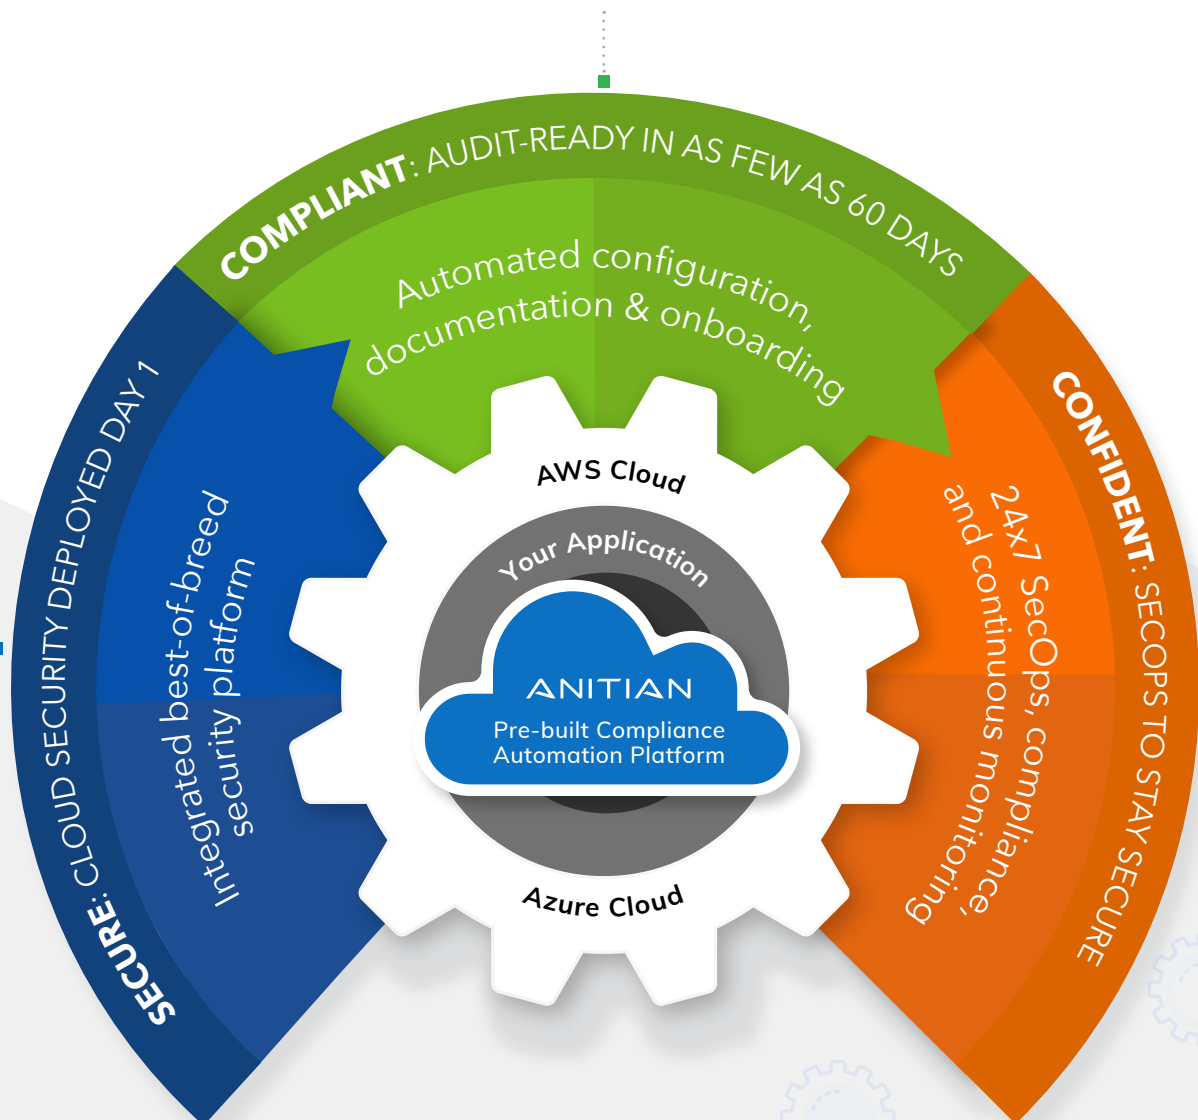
COMPLIANT: AUDIT-READY IN AS FEW AS 60 DAYS

Automated configuration, documentation & onboarding

SECURE: CLOUD SECURITY DEPLOYED DAY 1

Integrated best-of-breed security platform

CONFIDENT: SECOPS TO STAY SECURE

24x7 SecOps, compliance, and continuous monitoring

AWS Cloud

Your Application

ANITIAN

Pre-built Compliance Automation Platform

Azure Cloud